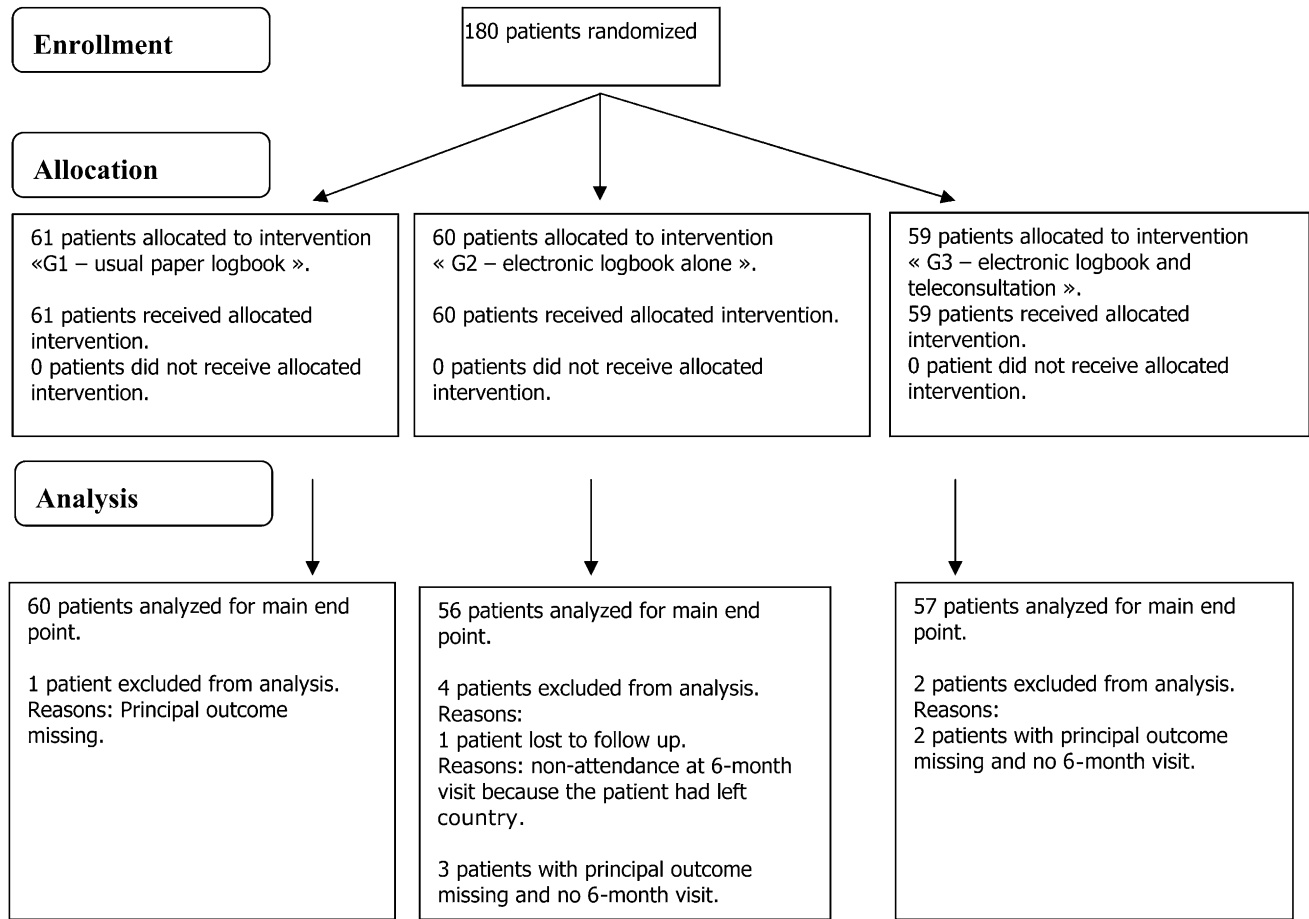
Enrollment

180 patients randomized

Allocation

61 patients allocated to intervention «G1 – usual paper logbook ».

61 patients received allocated intervention.
0 patients did not receive allocated intervention.

60 patients allocated to intervention « G2 – electronic logbook alone ».

60 patients received allocated intervention.

0 patients did not receive allocated intervention.

59 patients allocated to intervention « G3 – electronic logbook and teleconsultation ».
59 patients received allocated intervention.
0 patient did not receive allocated intervention.

Analysis

60 patients analyzed for main end point.

1 patient excluded from analysis.
Reasons: Principal outcome missing.

56 patients analyzed for main end point.

4 patients excluded from analysis.
Reasons:
1 patient lost to follow up.
Reasons: non-attendance at 6-month visit because the patient had left country.

3 patients with principal outcome missing and no 6-month visit.

57 patients analyzed for main end point.

2 patients excluded from analysis.
Reasons:
2 patients with principal outcome missing and no 6-month visit.